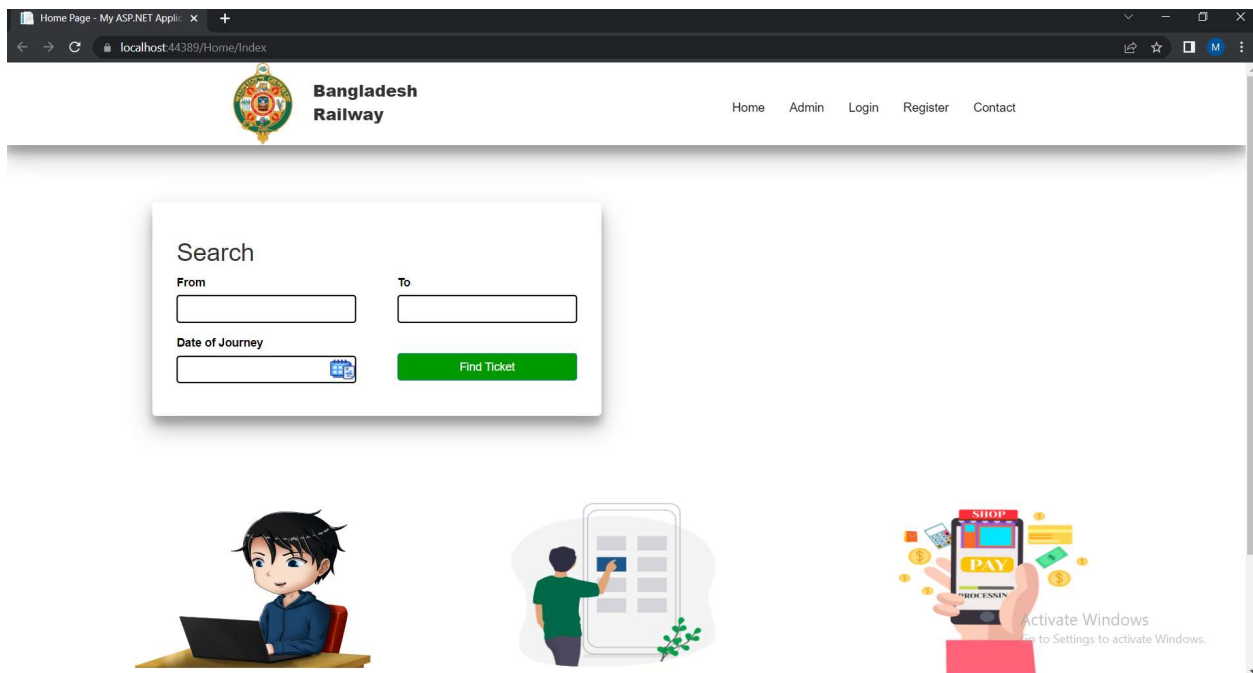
Home Page - My ASP.NET Applic ×

localhost:44389/Home/Index

M

Bangladesh Railway

Home Admin Login Register Contact

Search

From

To

Date of Journey

Find Ticket

SHOP

PAY

PROCESSIN

Activate Windows
Go to Settings to activate Windows.